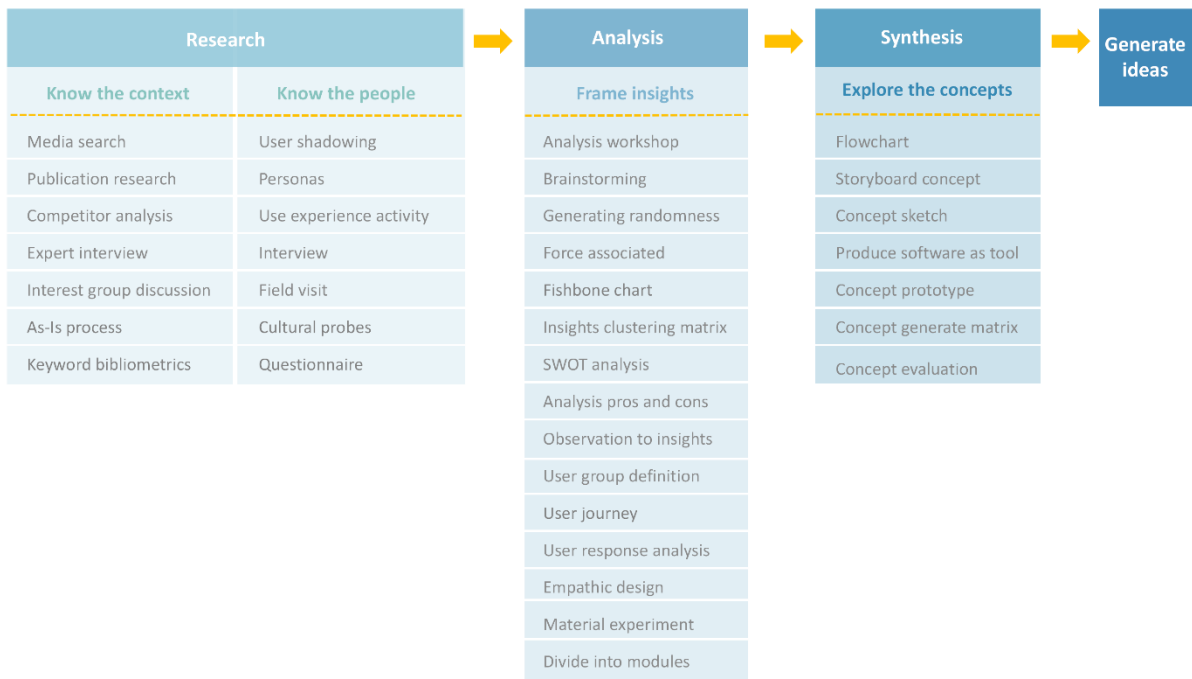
Research

Know the context

Media search
Publication research
Competitor analysis
Expert interview
Interest group discussion
As-Is process
Keyword bibliometrics

Know the people

User shadowing
Personas
Use experience activity
Interview
Field visit
Cultural probes
Questionnaire

Analysis

Frame insights

Analysis workshop
Brainstorming
Generating randomness
Force associated
Fishbone chart
Insights clustering matrix
SWOT analysis
Analysis pros and cons
Observation to insights
User group definition
User journey
User response analysis
Empathic design
Material experiment
Divide into modules

Synthesis

Explore the concepts

Flowchart
Storyboard concept
Concept sketch
Produce software as tool
Concept prototype
Concept generate matrix
Concept evaluation

Generate ideas